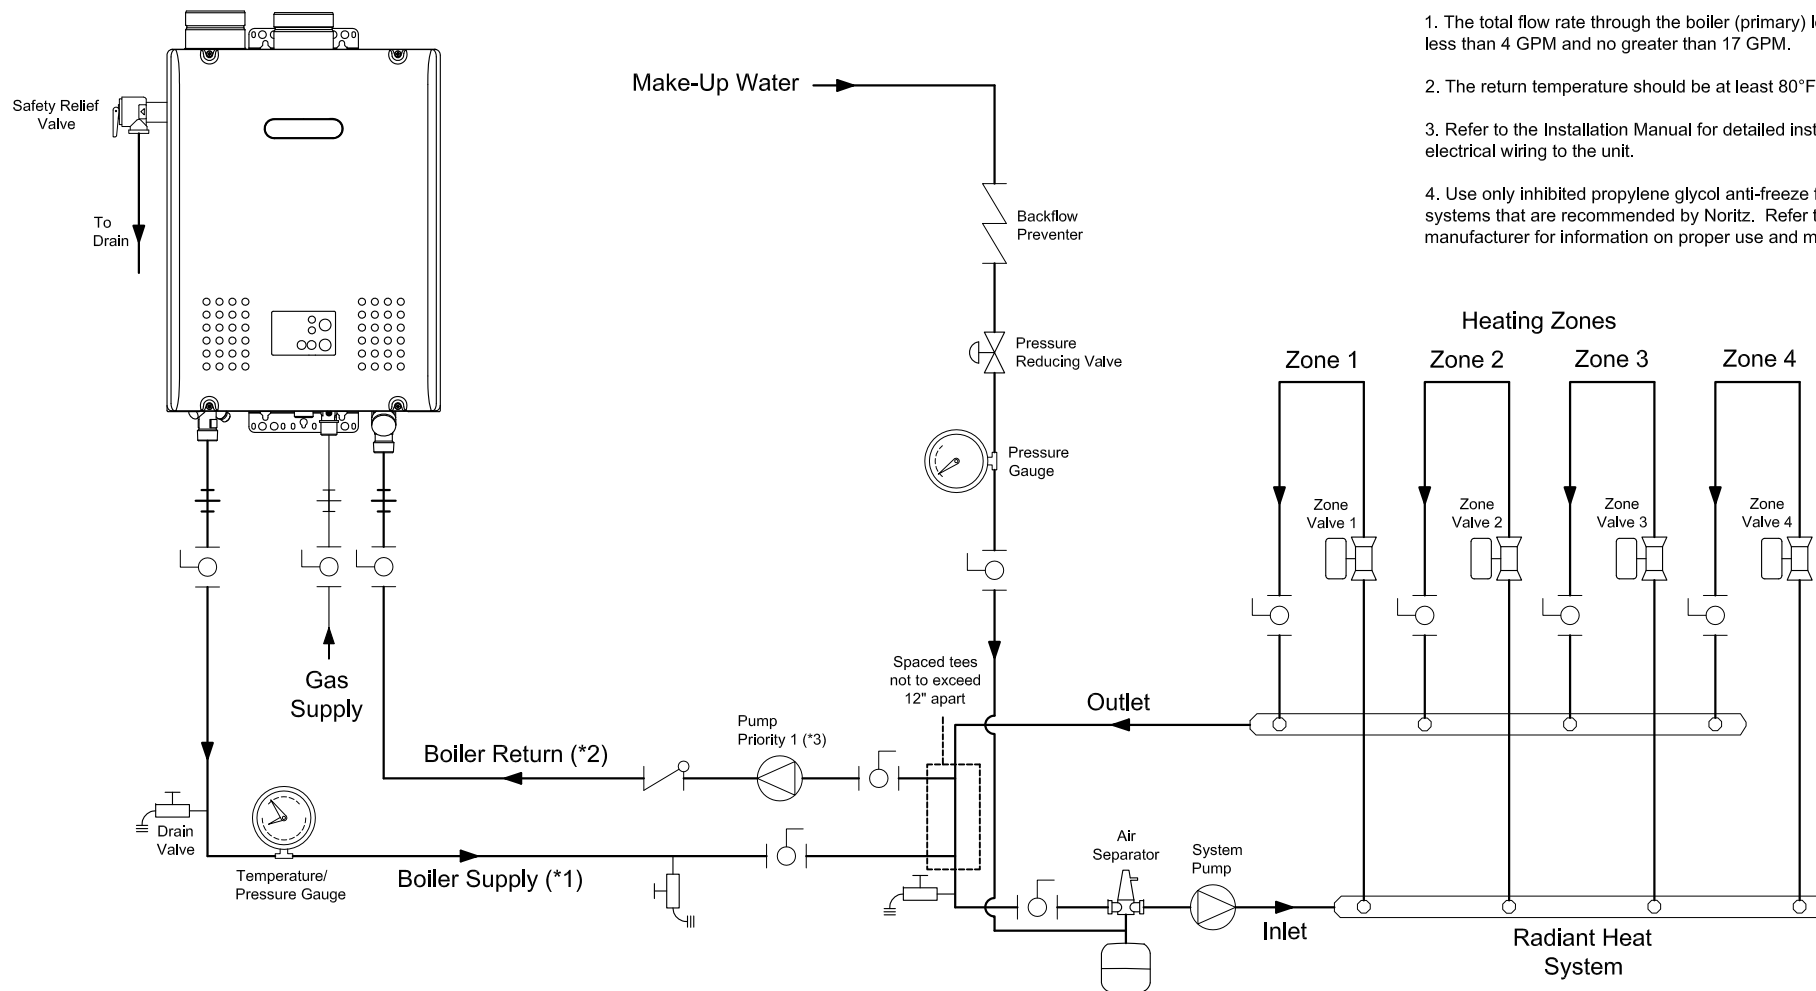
1. The total flow rate through the boiler (primary) l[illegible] less than 4 GPM and no greater than 17 GPM.

2. The return temperature should be at least 80°F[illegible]

3. Refer to the Installation Manual for detailed inst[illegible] electrical wiring to the unit.

4. Use only inhibited propylene glycol anti-freeze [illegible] systems that are recommended by Noritz. Refer t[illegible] manufacturer for information on proper use and m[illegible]

Safety Relief Valve

To Drain

Make-Up Water

Backflow Preventer

Pressure Reducing Valve

Pressure Gauge

Heating Zones

Zone 1

Zone 2

Zone 3

Zone 4

Zone Valve 1

Zone Valve 2

Zone Valve 3

Zone Valve 4

Gas Supply

Spaced tees not to exceed 12" apart

Outlet

Pump Priority 1 (*3)

Boiler Return (*2)

Drain Valve

Temperature/ Pressure Gauge

Boiler Supply (*1)

Air Separator

System Pump

Inlet

Radiant Heat System